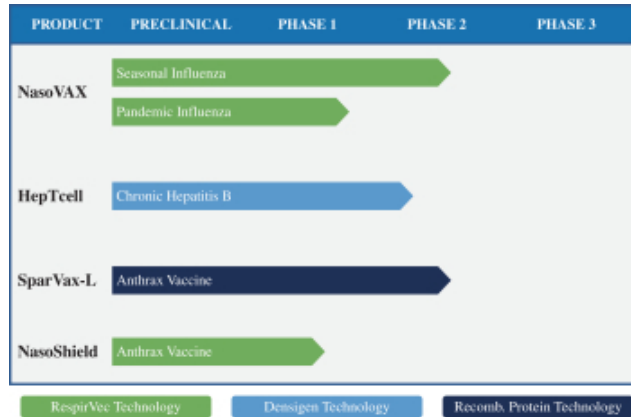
| PRODUCT | PRECLINICAL | PHASE 1 | PHASE 2 | PHASE 3 |
|---|---|---|---|---|
| NasoVAX | Seasonal Influenza | | | |
| | Pandemic Influenza | | | |
| HepTcell | Chronic Hepatitis B | | | |
| SparVax-L | Anthrax Vaccine | | | |
| NasoShield | Anthrax Vaccine | | | |

RespirVec Technology
Densigen Technology
Recomb. Protein Technology